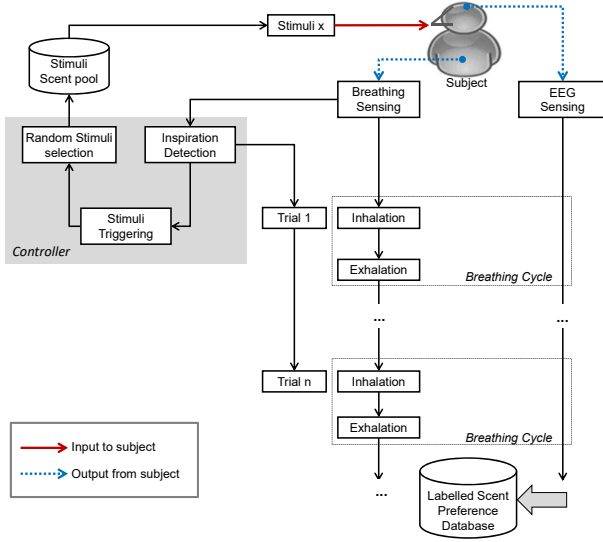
Stimuli x

Stimuli Scent pool

Subject

Breathing Sensing

EEG Sensing

Random Stimuli selection

Inspiration Detection

Stimuli Triggering

Controller

Trial 1

Inhalation

Exhalation

Breathing Cycle

...

...

Trial n

Inhalation

Exhalation

Breathing Cycle

Input to subject

Output from subject

...

Labelled Scent Preference Database